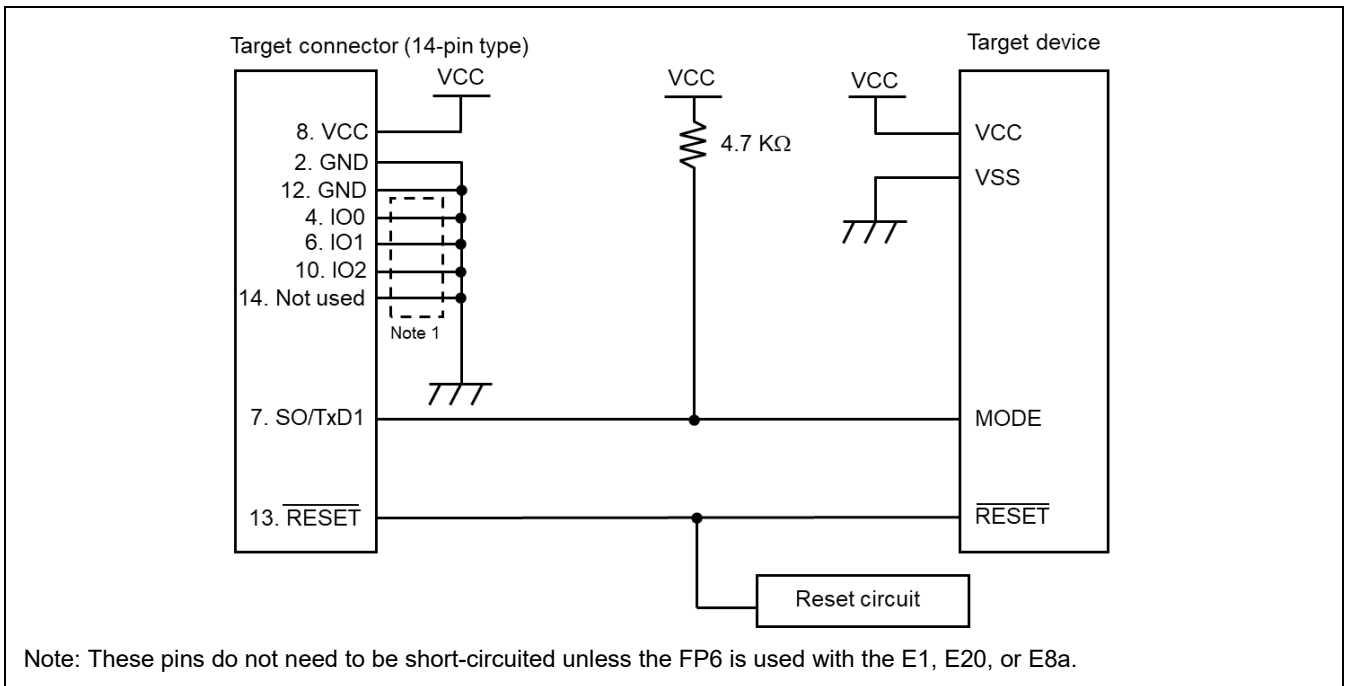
Target connector (14-pin type)

VCC

VCC

4.7 KΩ

VCC

Target device

8. VCC
2. GND
12. GND
4. IO0
6. IO1
10. IO2
14. Not used

Note 1

VCC
VSS

7. SO/TxD1

MODE

13. $\overline{\text{RESET}}$

$\overline{\text{RESET}}$

Reset circuit

Note: These pins do not need to be short-circuited unless the FP6 is used with the E1, E20, or E8a.